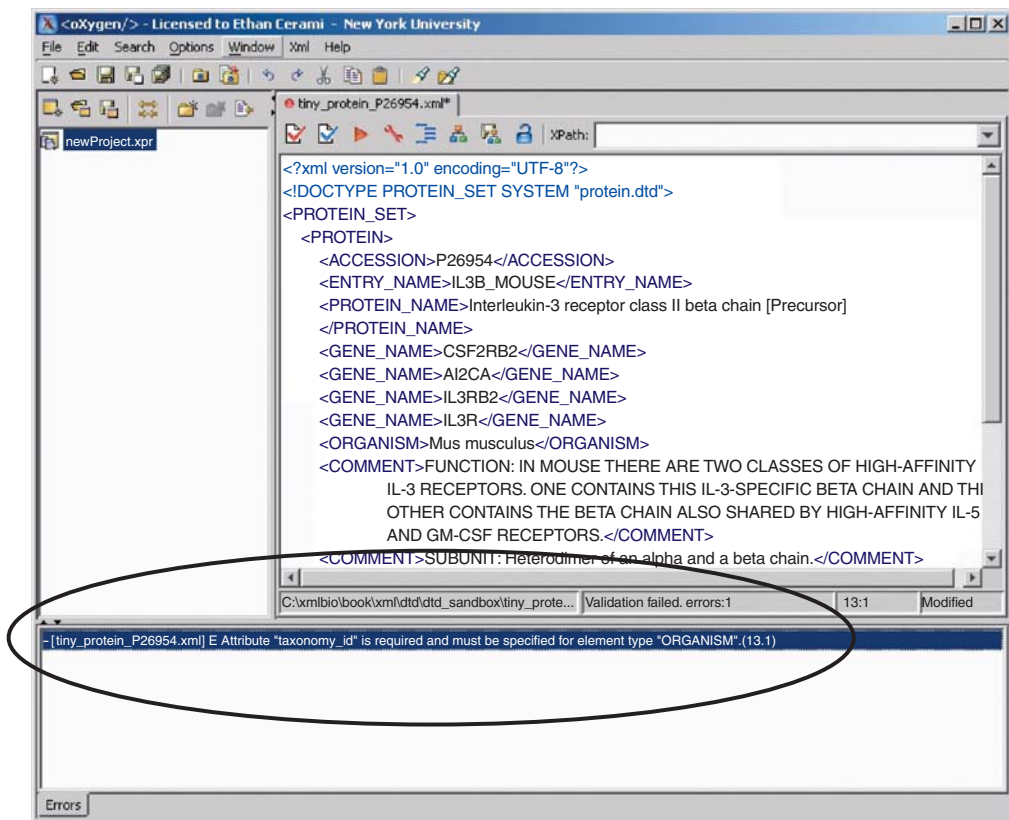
<oXygen/> - Licensed to Ethan Cerami - New York University

File Edit Search Options Window Xml Help

newProject.xpr

tiny_protein_P26954.xml*

XPath:

<?xml version="1.0" encoding="UTF-8"?>
<!DOCTYPE PROTEIN_SET SYSTEM "protein.dtd">
<PROTEIN_SET>
<PROTEIN>
<ACCESSION>P26954</ACCESSION>
<ENTRY_NAME>IL3B_MOUSE</ENTRY_NAME>
<PROTEIN_NAME>Interleukin-3 receptor class II beta chain [Precursor]
</PROTEIN_NAME>
<GENE_NAME>CSF2RB2</GENE_NAME>
<GENE_NAME>AI2CA</GENE_NAME>
<GENE_NAME>IL3RB2</GENE_NAME>
<GENE_NAME>IL3R</GENE_NAME>
<ORGANISM>Mus musculus</ORGANISM>
<COMMENT>FUNCTION: IN MOUSE THERE ARE TWO CLASSES OF HIGH-AFFINITY IL-3 RECEPTORS. ONE CONTAINS THIS IL-3-SPECIFIC BETA CHAIN AND THI OTHER CONTAINS THE BETA CHAIN ALSO SHARED BY HIGH-AFFINITY IL-5 AND GM-CSF RECEPTORS.</COMMENT>
<COMMENT>SUBUNIT: Heterodimer of an alpha and a beta chain.</COMMENT>

C:\xmlbio\book\xml\dtd\dtd_sandbox\tiny_prote... Validation failed. errors:1 13:1 Modified

- [tiny_protein_P26954.xml] E Attribute "taxonomy_id" is required and must be specified for element type "ORGANISM".(13.1)

Errors